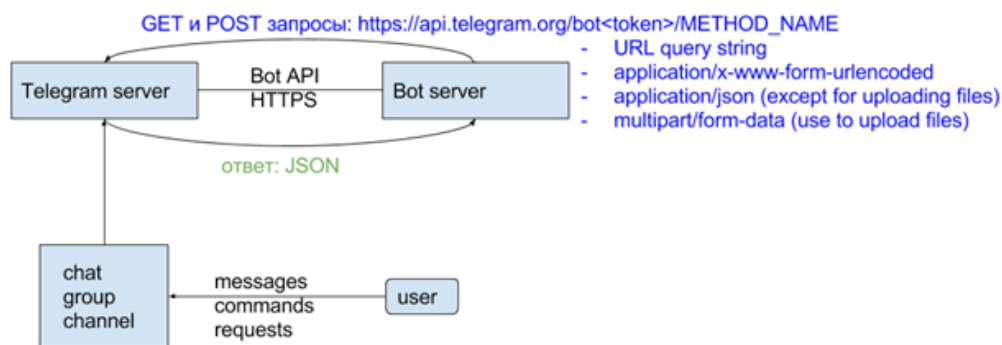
GET и POST запросы: https://api.telegram.org/bot<token>/METHOD_NAME

- URL query string
- application/x-www-form-urlencoded
- application/json (except for uploading files)
- multipart/form-data (use to upload files)

Telegram server

Bot API
HTTPS

Bot server

ответ: JSON

chat
group
channel

messages
commands
requests

user